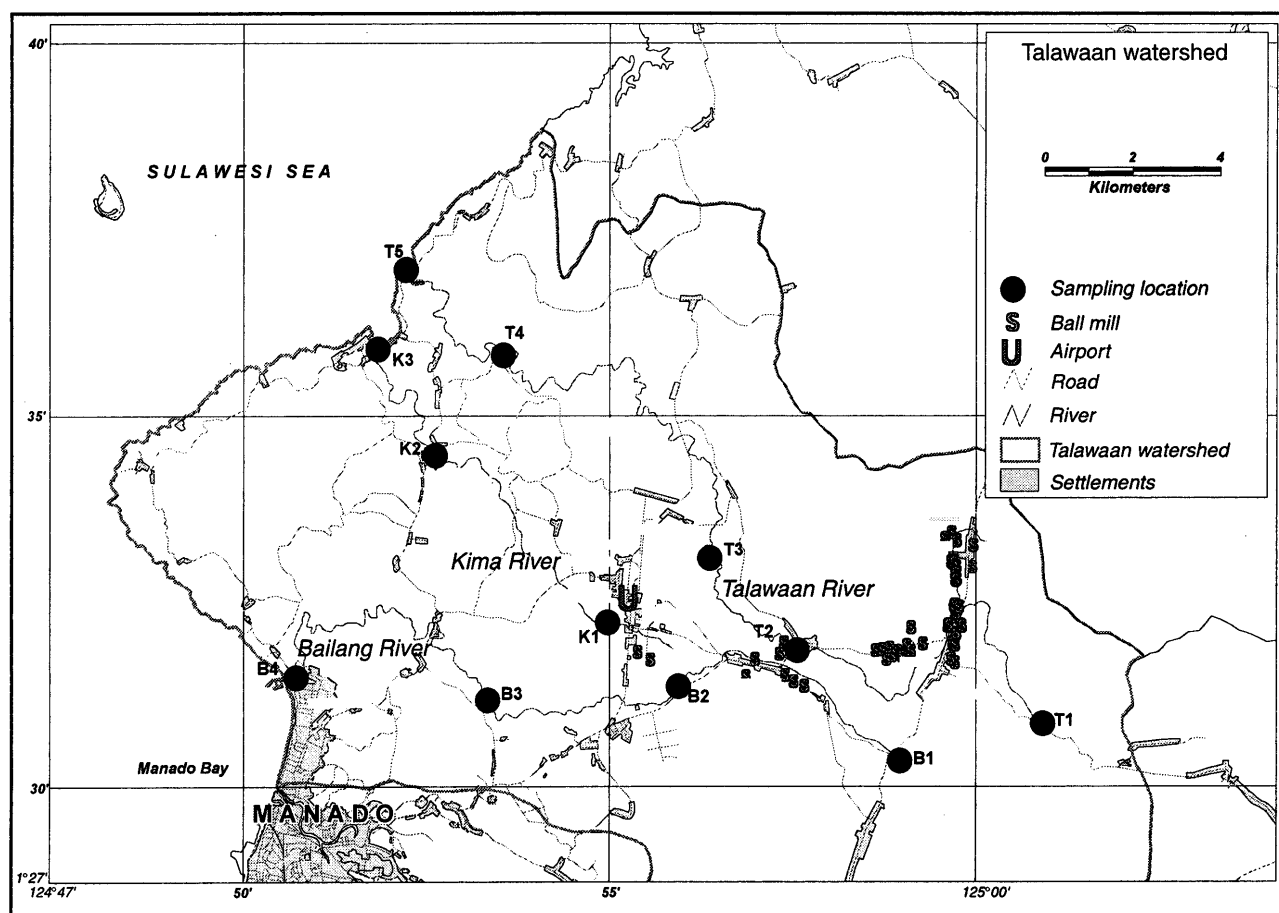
Talawaan watershed

0 2 4
Kilometers

Sampling location
S Ball mill
U Airport
Road
River
Talawaan watershed
Settlements

40'

SULAWESI SEA

T5
K3
T4
35'
K2
T3
Kima River
Talawaan River
K1
T2
Bailang River
B4
B3
B2
T1
B1
Manado Bay
30'
MANADO
1°27'
124°47'
50'
55'
125°00'